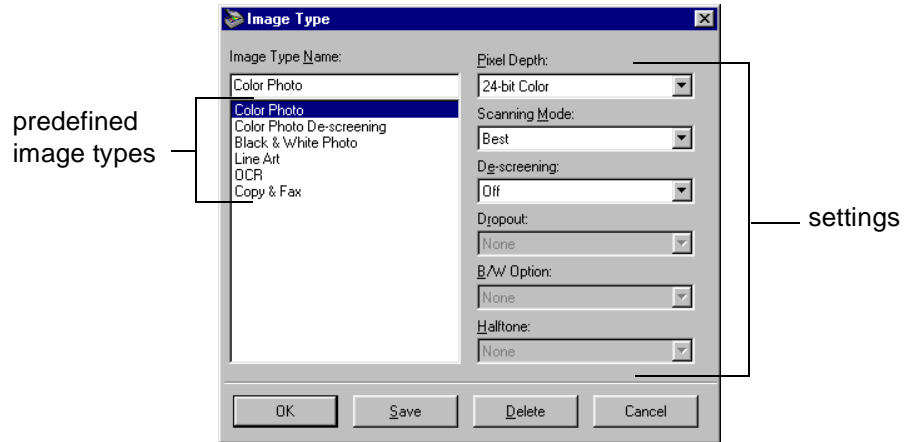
Image Type

Image Type Name:

Color Photo

Color Photo
Color Photo De-screening
Black & White Photo
Line Art
OCR
Copy & Fax

predefined image types

Pixel Depth:
24-bit Color

Scanning Mode:
Best

De-screening:
Off

Dropout:
None

B/W Option:
None

Halftone:
None

settings

OK
Save
Delete
Cancel